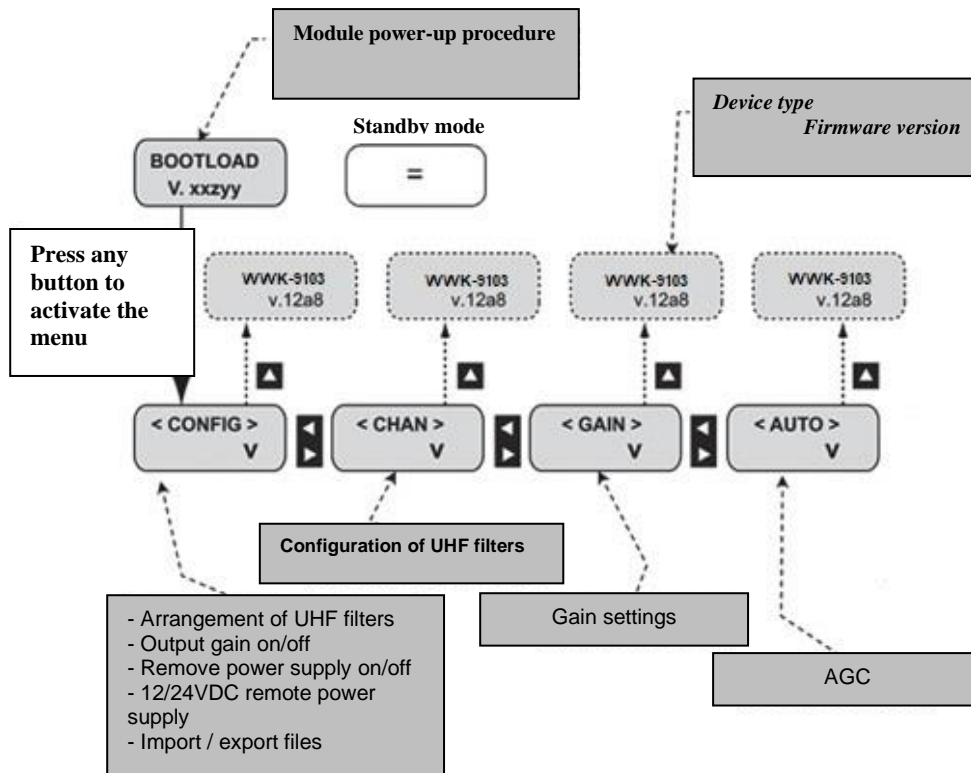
Module power-up procedure

BOOTLOAD
V. xxzyy

Standby mode

=

Device type
Firmware version

Press any button to activate the menu

WWK-9103
v.12a8

WWK-9103
v.12a8

WWK-9103
v.12a8

WWK-9103
v.12a8

< CONFIG >
V

< CHAN >
V

< GAIN >
V

< AUTO >
V

Configuration of UHF filters

- Arrangement of UHF filters
- Output gain on/off
- Remove power supply on/off
- 12/24VDC remote power supply
- Import / export files

Gain settings

AGC